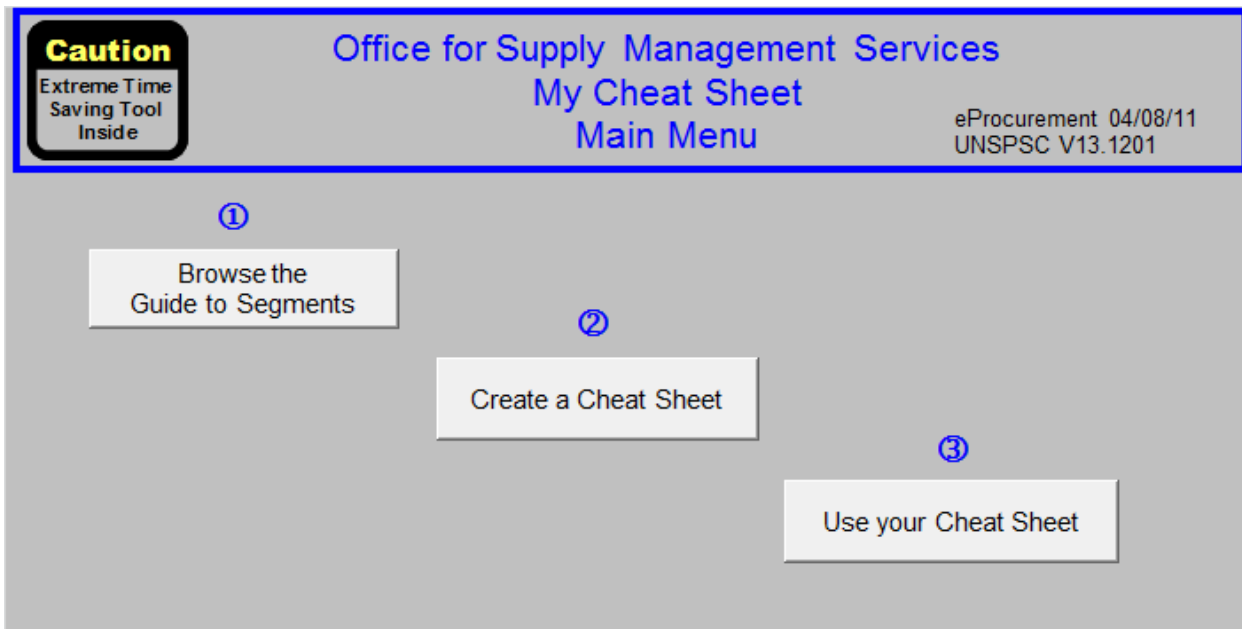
Caution
Extreme Time Saving Tool Inside

Office for Supply Management Services
My Cheat Sheet
Main Menu

eProcurement 04/08/11
UNSPSC V13.1201

①

Browse the Guide to Segments

②

Create a Cheat Sheet

③

Use your Cheat Sheet